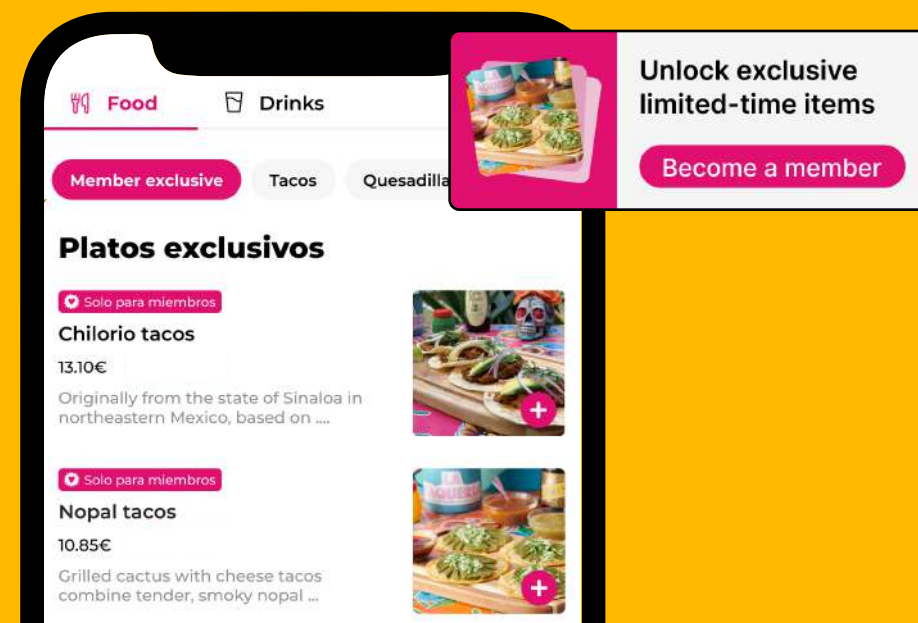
Food

Drinks

Unlock exclusive limited-time items

Become a member

Member exclusive

Tacos

Quesadilla

Platos exclusivos

Solo para miembros

Chilorio tacos

13.10€

Originally from the state of Sinaloa in northeastern Mexico, based on ....

Solo para miembros

Nopal tacos

10.85€

Grilled cactus with cheese tacos combine tender, smoky nopal ...